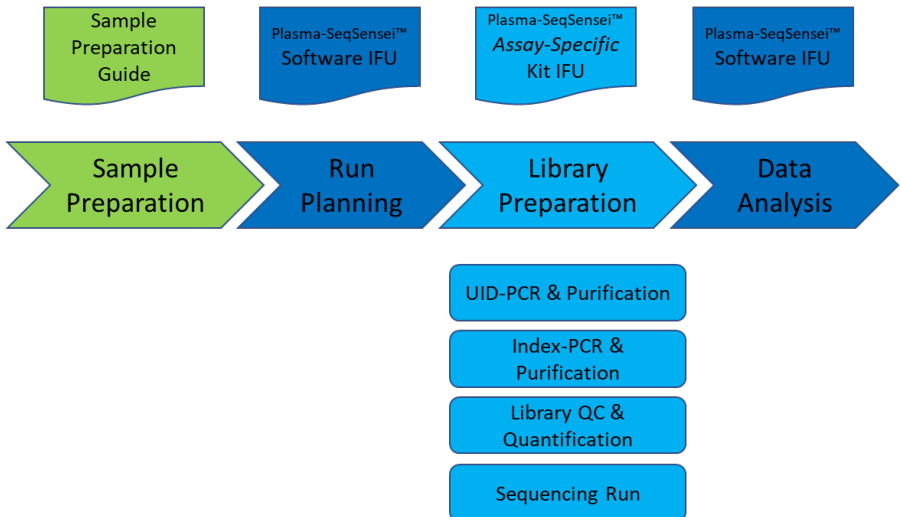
Sample Preparation Guide

Plasma-SeqSensei™ Software IFU

Plasma-SeqSensei™ *Assay-Specific* Kit IFU

Plasma-SeqSensei™ Software IFU

Sample Preparation

Run Planning

Library Preparation

Data Analysis

UID-PCR & Purification

Index-PCR & Purification

Library QC & Quantification

Sequencing Run